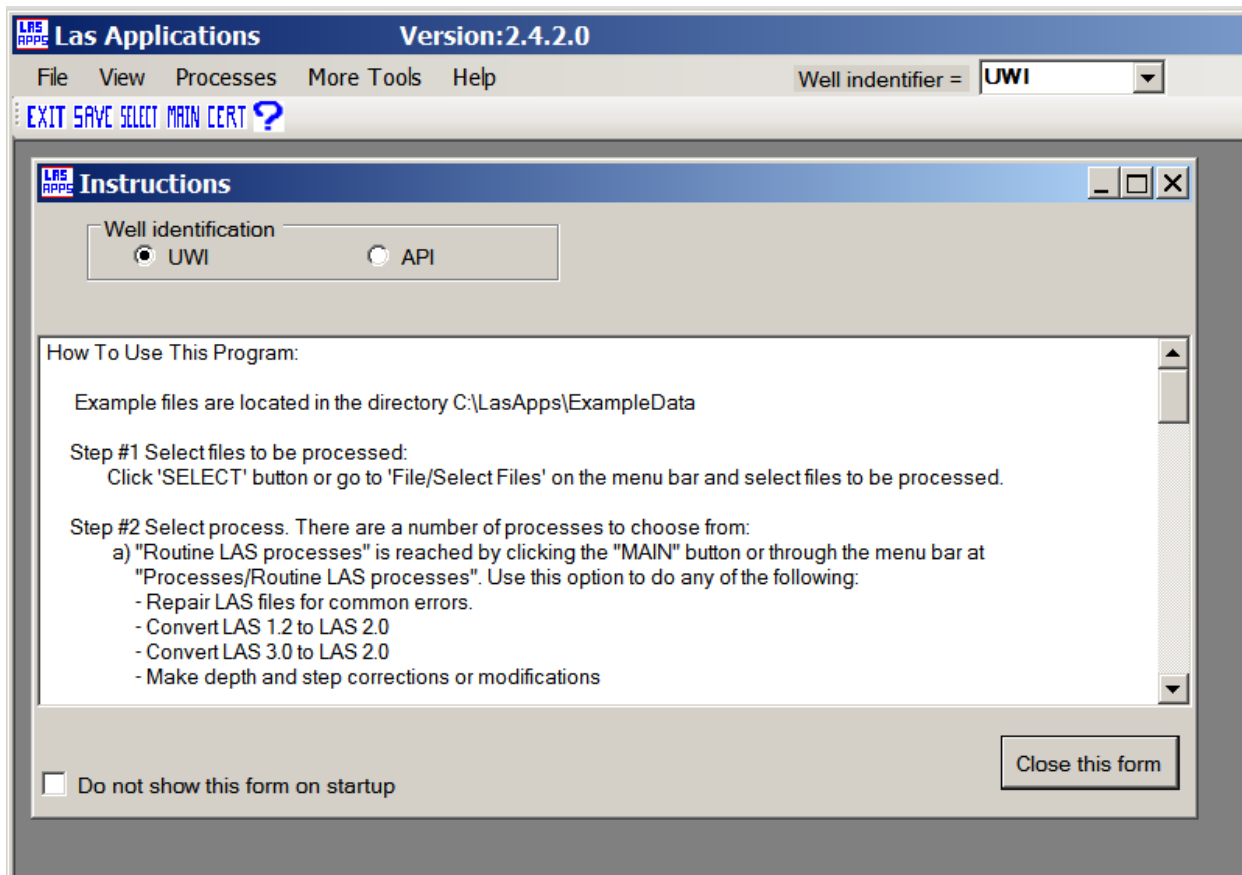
LAS APPS Las Applications Version:2.4.2.0

File View Processes More Tools Help

Well indentifier = UWI

EXIT SAVE SELECT MAIN CERT ?

LAS APPS Instructions

Well identification
UWI API

How To Use This Program:

Example files are located in the directory C:\LasApps\ExampleData

Step #1 Select files to be processed:
Click 'SELECT' button or go to 'File/Select Files' on the menu bar and select files to be processed.

Step #2 Select process. There are a number of processes to choose from:
a) "Routine LAS processes" is reached by clicking the "MAIN" button or through the menu bar at "Processes/Routine LAS processes". Use this option to do any of the following:
- Repair LAS files for common errors.
- Convert LAS 1.2 to LAS 2.0
- Convert LAS 3.0 to LAS 2.0
- Make depth and step corrections or modifications

Close this form

Do not show this form on startup